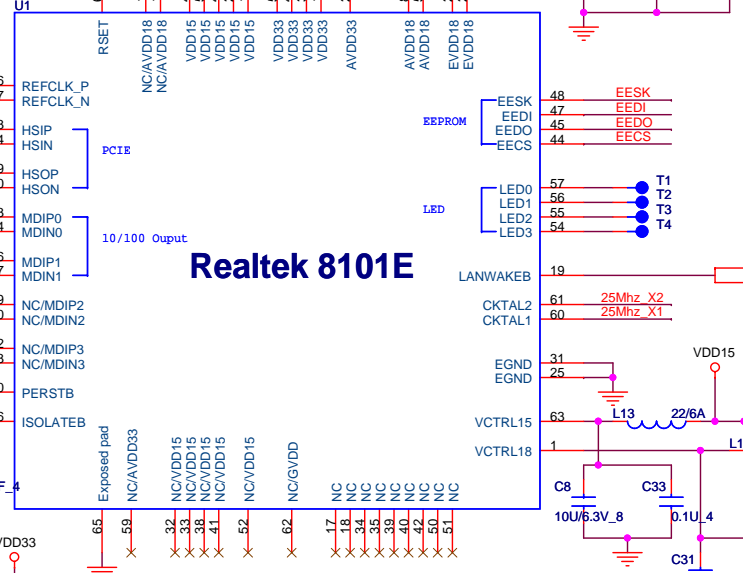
U1

RSET NC/AVDD18 NC/AVDD18 VDD15 VDD15 VDD15 VDD15 VDD15 VDD33 VDD33 VDD33 VDD33 AVDD33 AVDD18 AVDD18 EVDD18 EVDD18

6 REFCLK_P
7 REFCLK_N

HSIP
4 HSIN
PCIE
9 HSOP
HSON

MDIP0
4 MDIN0
10/100 Ouput
6 MDIP1
MDIN1

Realtek 8101E

9 NC/MDIP2
NC/MDIN2

2 NC/MDIP3
NC/MDIN3

PERSTB

6 ISOLATEB

F_4

EEPROM

EESK 48 EESK
EEDI 47 EEDI
EEDO 45 EEDO
EECS 44 EECS

LED

LED0 57 T1
LED1 56 T2
LED2 55 T3
LED3 54 T4

LANWAKEB 19

CKTAL2 61 25Mhz_X2
CKTAL1 60 25Mhz_X1

EGND 31
EGND 25

VDD15

VCTRL15 63 L13 22/6A
VCTRL18 1 L1

C8 C33
10U/6.3V_8 0.1U_4

C31

Exposed pad NC/AVDD33 NC/VDD15 NC/VDD15 NC/VDD15 NC/VDD15 NC/VDD15 NC/GVDD NC NC NC NC NC NC NC NC NC

65 59 32 33 38 41 52 62 17 18 34 35 39 40 42 50 51

VDD33